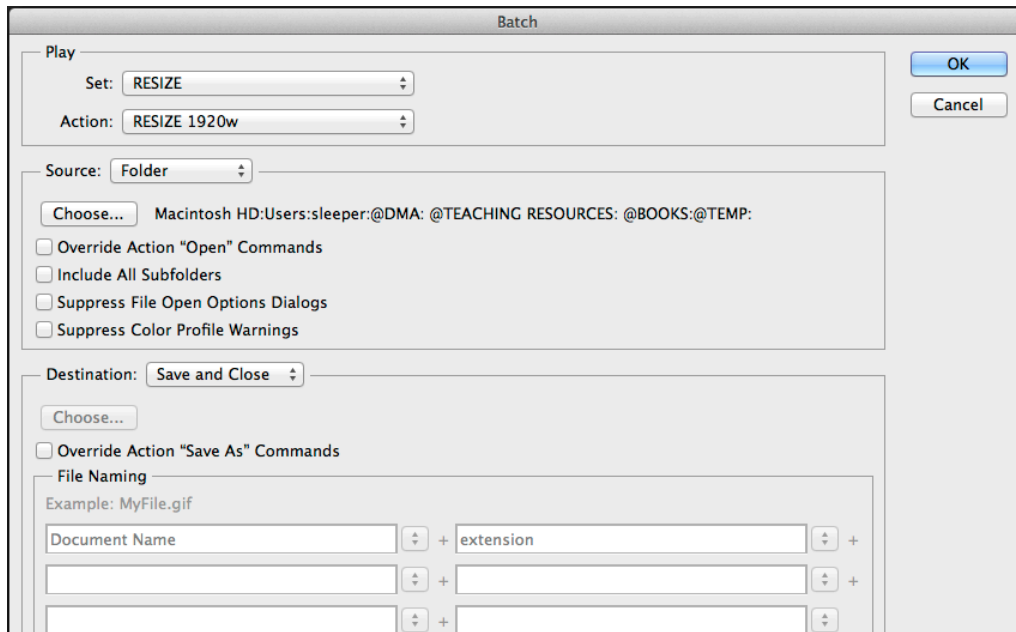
Batch

Play
Set: RESIZE
Action: RESIZE 1920w

OK
Cancel

Source: Folder
Choose... Macintosh HD:Users:sleeper:@DMA: @TEACHING RESOURCES: @BOOKS:@TEMP:
Override Action "Open" Commands
Include All Subfolders
Suppress File Open Options Dialogs
Suppress Color Profile Warnings

Destination: Save and Close
Choose...
Override Action "Save As" Commands
File Naming
Example: MyFile.gif
Document Name + extension +
+ +
+